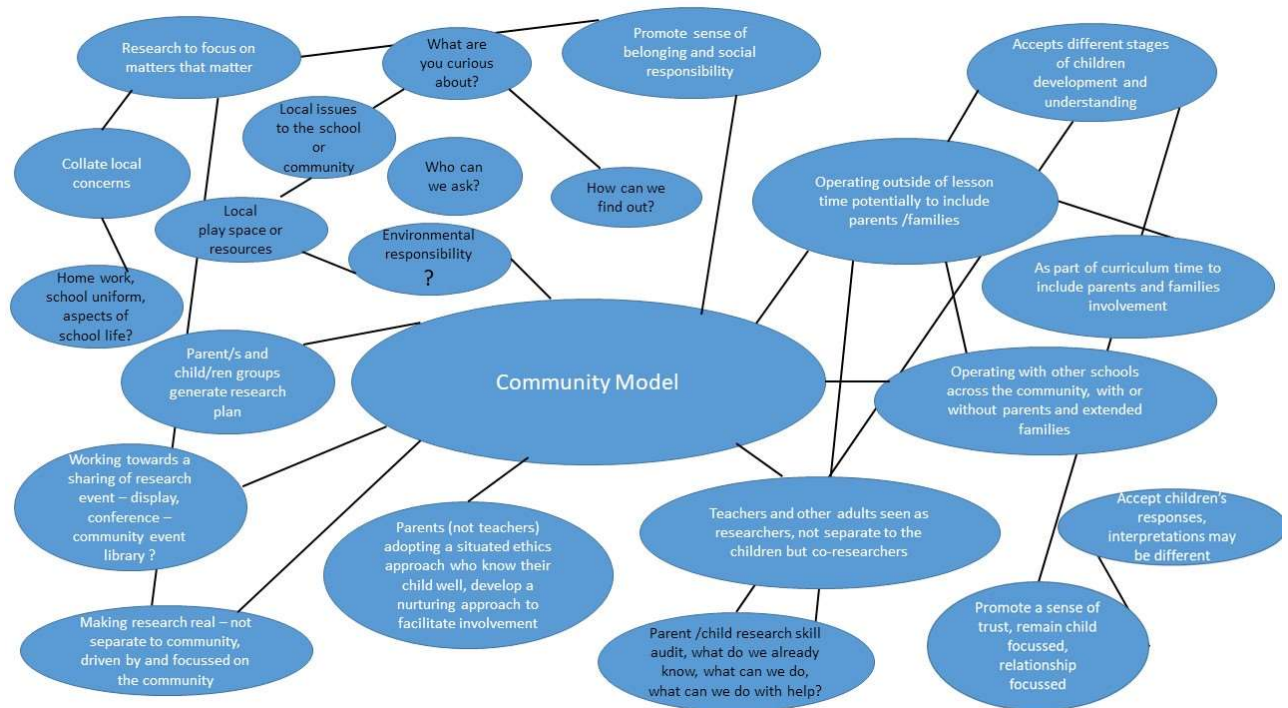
Research to focus on matters that matter

What are you curious about?

Promote sense of belonging and social responsibility

Accepts different stages of children development and understanding

Local issues to the school or community

Who can we ask?

How can we find out?

Collate local concerns

Local play space or resources

Environmental responsibility ?

Operating outside of lesson time potentially to include parents /families

As part of curriculum time to include parents and families involvement

Home work, school uniform, aspects of school life?

Parent/s and child/ren groups generate research plan

Community Model

Operating with other schools across the community, with or without parents and extended families

Working towards a sharing of research event – display, conference – community event library ?

Parents (not teachers) adopting a situated ethics approach who know their child well, develop a nurturing approach to facilitate involvement

Teachers and other adults seen as researchers, not separate to the children but co-researchers

Accept children's responses, interpretations may be different

Making research real – not separate to community, driven by and focussed on the community

Parent /child research skill audit, what do we already know, what can we do, what can we do with help?

Promote a sense of trust, remain child focussed, relationship focussed